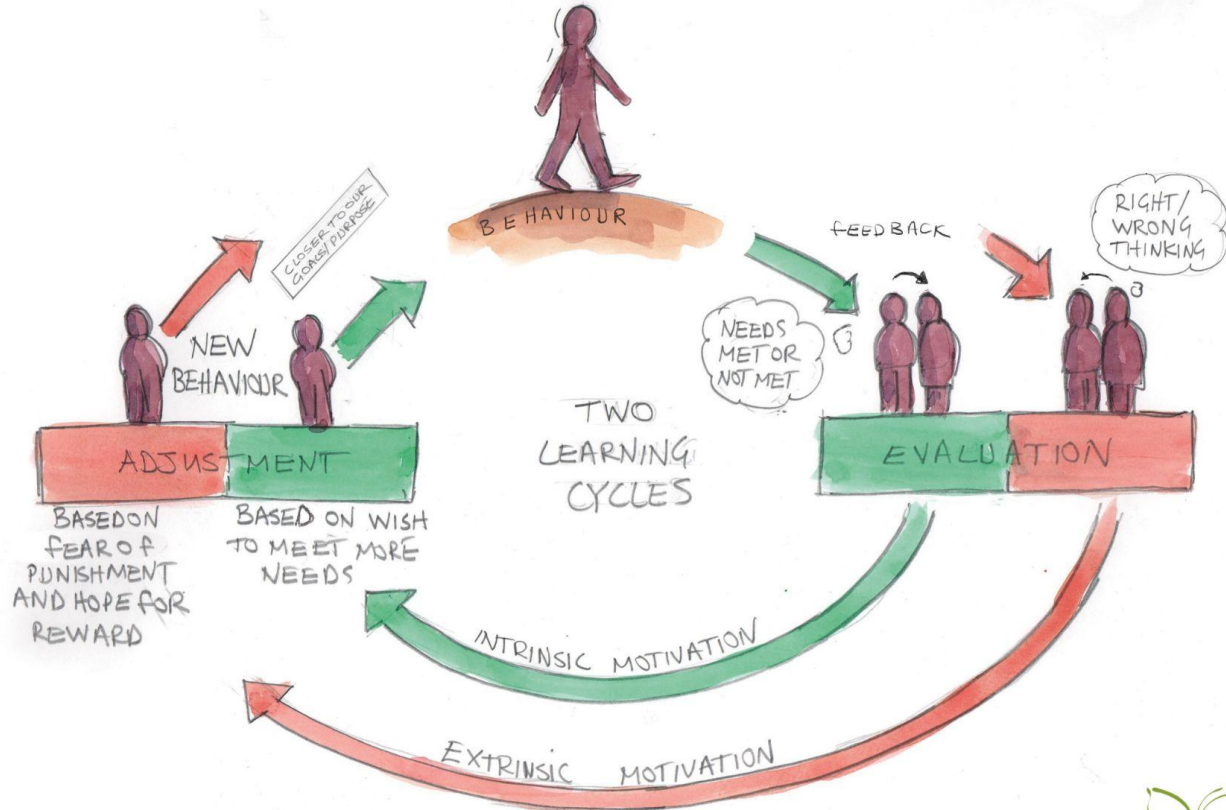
BEHAVIOUR

CLOSER TO OUR GOALS/PURPOSE

FEEDBACK

RIGHT/ WRONG THINKING

NEEDS MET OR NOT MET

NEW BEHAVIOUR

ADJUSTMENT

TWO LEARNING CYCLES

EVALUATION

BASEDON FEAR OF PUNISHMENT AND HOPE FOR REWARD

BASED ON WISH TO MEET MORE NEEDS

INTRINSIC MOTIVATION

EXTRINSIC MOTIVATION